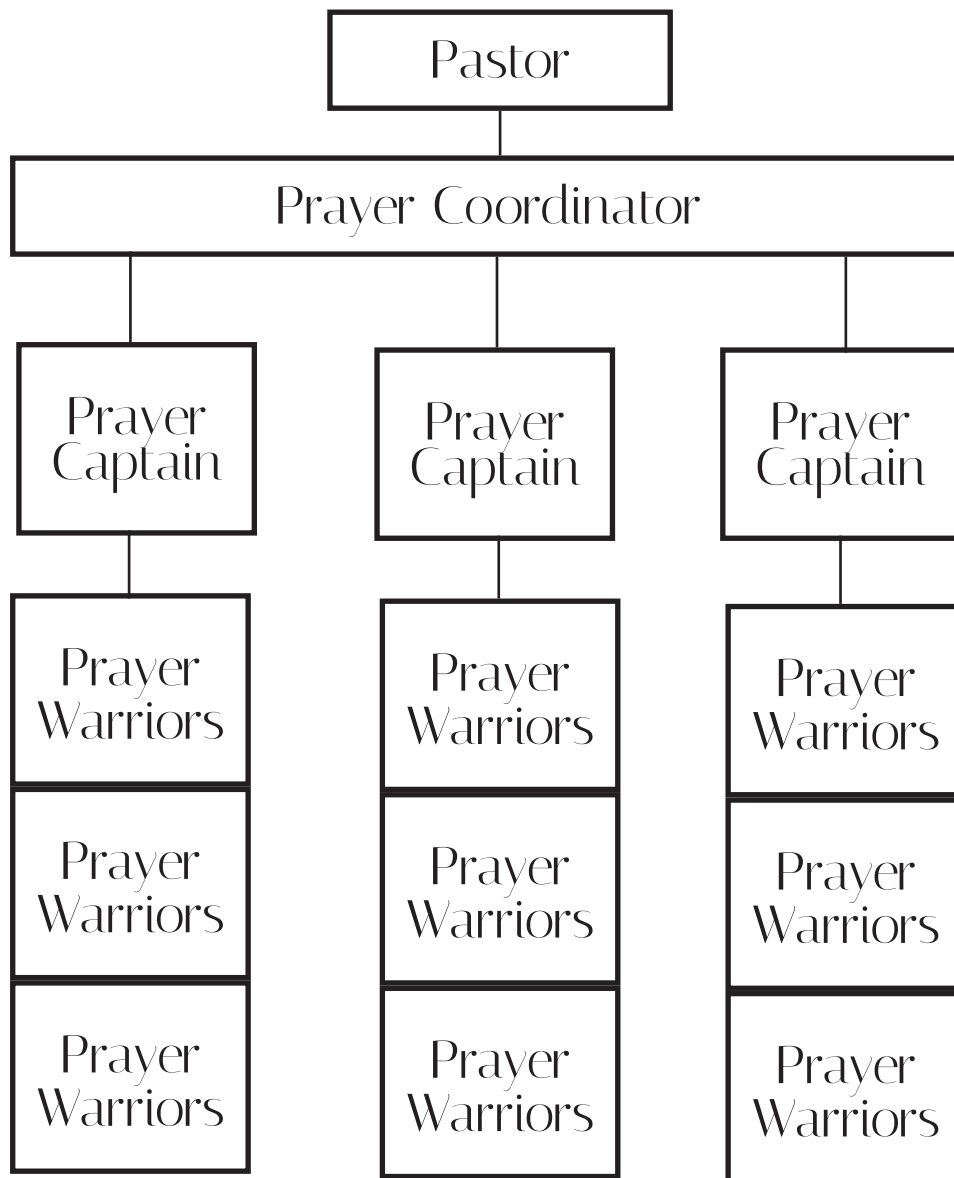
Pastor

Prayer Coordinator

Prayer Captain

Prayer Captain

Prayer Captain

Prayer Warriors

Prayer Warriors

Prayer Warriors

Prayer Warriors

Prayer Warriors

Prayer Warriors

Prayer Warriors

Prayer Warriors

Prayer Warriors